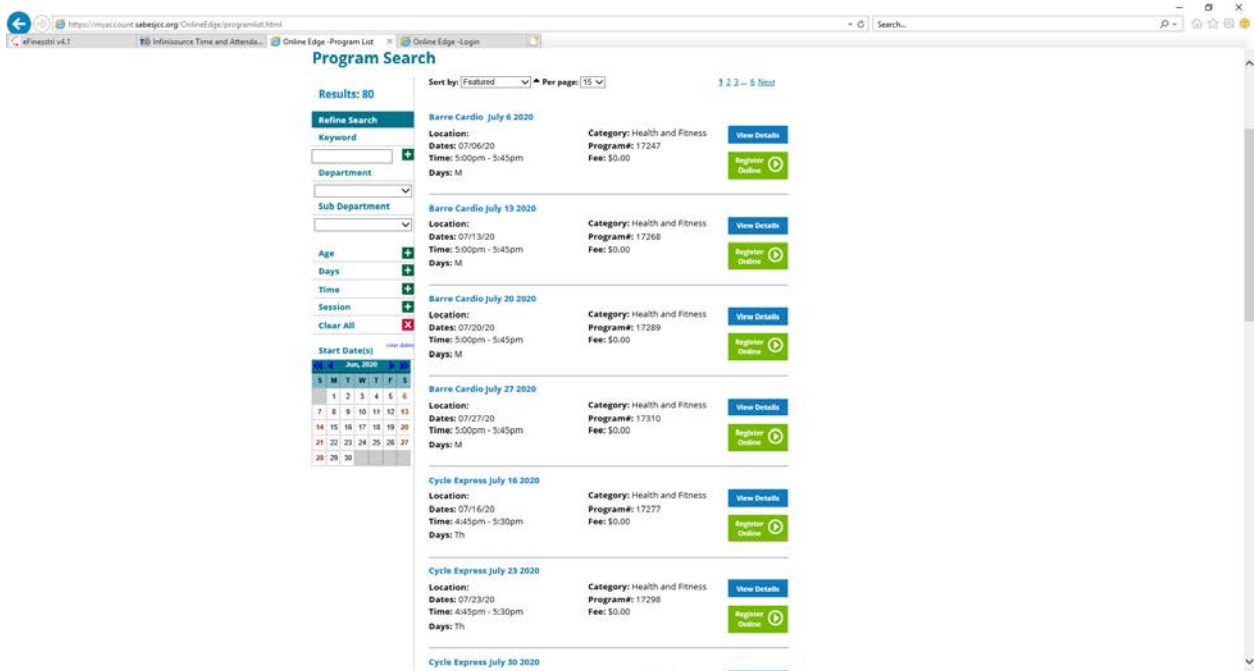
https://myaccount.sabesjcc.org/OnlineEdge/programlist.html

Search...

eFinesstri v4.1
Infinisource Time and Attenda...
Online Edge -Program List
Online Edge -Login

Program Search

Results: 80

Sort by: Featured
Per page: 15

1 2 3 ... 6 Next

Refine Search
Keyword
Department
Sub Department
Age
Days
Time
Session
Clear All
Start Date(s)
clear dates

Jun, 2020

| S | M | T | W | T | F | S |
|---|---|---|---|---|---|---|
| | 1 | 2 | 3 | 4 | 5 | 6 |
| 7 | 8 | 9 | 10 | 11 | 12 | 13 |
| 14 | 15 | 16 | 17 | 18 | 19 | 20 |
| 21 | 22 | 23 | 24 | 25 | 26 | 27 |
| 28 | 29 | 30 | | | | |

Barre Cardio July 6 2020
Location:
Dates: 07/06/20
Time: 5:00pm - 5:45pm
Days: M
Category: Health and Fitness
Program#: 17247
Fee: $0.00
View Details
Register Online

Barre Cardio July 13 2020
Location:
Dates: 07/13/20
Time: 5:00pm - 5:45pm
Days: M
Category: Health and Fitness
Program#: 17268
Fee: $0.00
View Details
Register Online

Barre Cardio July 20 2020
Location:
Dates: 07/20/20
Time: 5:00pm - 5:45pm
Days: M
Category: Health and Fitness
Program#: 17289
Fee: $0.00
View Details
Register Online

Barre Cardio July 27 2020
Location:
Dates: 07/27/20
Time: 5:00pm - 5:45pm
Days: M
Category: Health and Fitness
Program#: 17310
Fee: $0.00
View Details
Register Online

Cycle Express July 16 2020
Location:
Dates: 07/16/20
Time: 4:45pm - 5:30pm
Days: Th
Category: Health and Fitness
Program#: 17277
Fee: $0.00
View Details
Register Online

Cycle Express July 23 2020
Location:
Dates: 07/23/20
Time: 4:45pm - 5:30pm
Days: Th
Category: Health and Fitness
Program#: 17298
Fee: $0.00
View Details
Register Online

Cycle Express July 30 2020